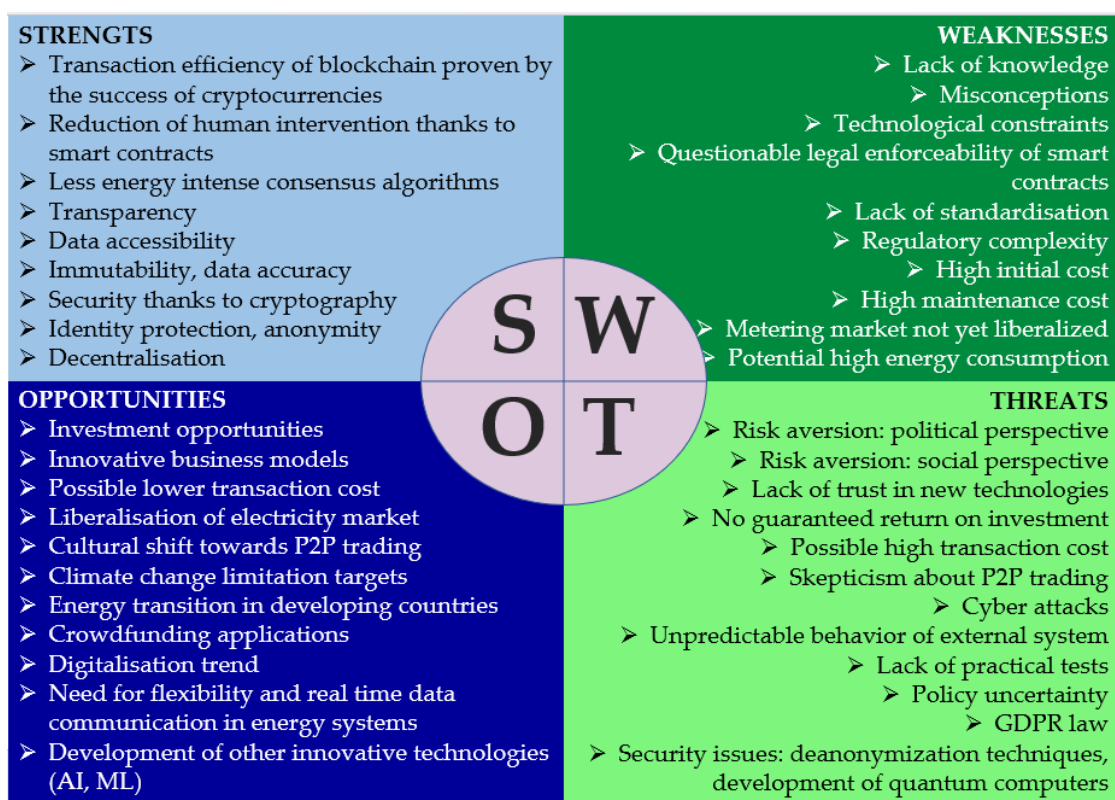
STRENGTS

- Transaction efficiency of blockchain proven by the success of cryptocurrencies
- Reduction of human intervention thanks to smart contracts
- Less energy intense consensus algorithms
- Transparency
- Data accessibility
- Immutability, data accuracy
- Security thanks to cryptography
- Identity protection, anonymity
- Decentralisation

WEAKNESSES

- Lack of knowledge
- Misconceptions
- Technological constraints
- Questionable legal enforceability of smart contracts
- Lack of standardisation
- Regulatory complexity
- High initial cost
- High maintenance cost
- Metering market not yet liberalized
- Potential high energy consumption

S W
O T

OPPORTUNITIES

- Investment opportunities
- Innovative business models
- Possible lower transaction cost
- Liberalisation of electricity market
- Cultural shift towards P2P trading
- Climate change limitation targets
- Energy transition in developing countries
- Crowdfunding applications
- Digitalisation trend
- Need for flexibility and real time data communication in energy systems
- Development of other innovative technologies (AI, ML)

THREATS

- Risk aversion: political perspective
- Risk aversion: social perspective
- Lack of trust in new technologies
- No guaranteed return on investment
- Possible high transaction cost
- Skepticism about P2P trading
- Cyber attacks
- Unpredictable behavior of external system
- Lack of practical tests
- Policy uncertainty
- GDPR law
- Security issues: deanonymization techniques, development of quantum computers